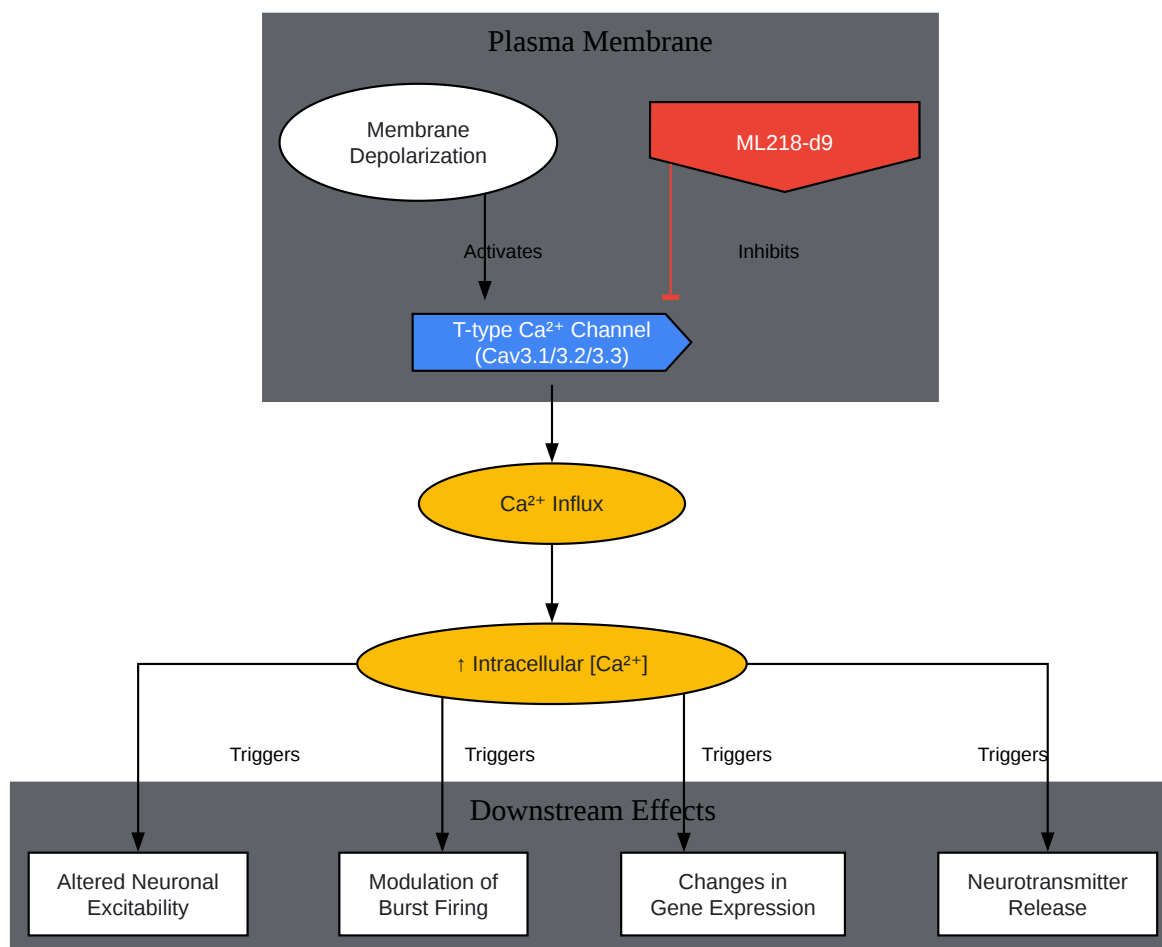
Plasma Membrane

Membrane Depolarization

ML218-d9

Activates

Inhibits

T-type Ca²⁺ Channel (Cav3.1/3.2/3.3)

Ca²⁺ Influx

↑ Intracellular [Ca²⁺]

Triggers

Triggers

Triggers

Triggers

Downstream Effects

Altered Neuronal Excitability

Modulation of Burst Firing

Changes in Gene Expression

Neurotransmitter Release